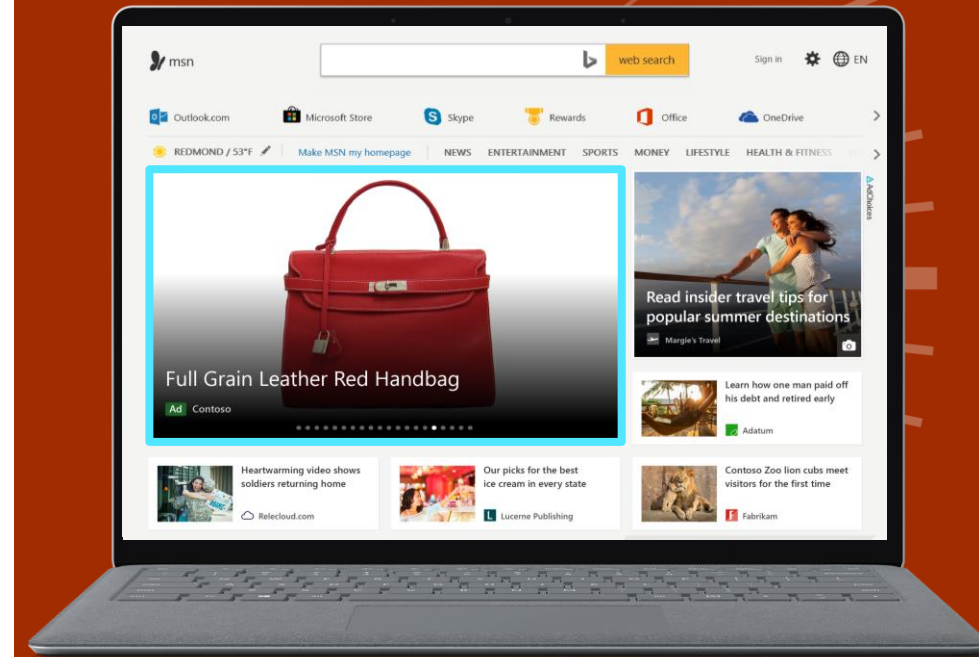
msn

web search

Sign in EN

Outlook.com Microsoft Store Skype Rewards Office OneDrive

REDMOND / 53°F Make MSN my homepage NEWS ENTERTAINMENT SPORTS MONEY LIFESTYLE HEALTH & FITNESS

Full Grain Leather Red Handbag

Ad Contoso

AdChoices

Read insider travel tips for popular summer destinations

Margie's Travel

Learn how one man paid off his debt and retired early

Adatum

Heartwarming video shows soldiers returning home

Relecloud.com

Our picks for the best ice cream in every state

Lucerne Publishing

Contoso Zoo lion cubs meet visitors for the first time

Fabrikam